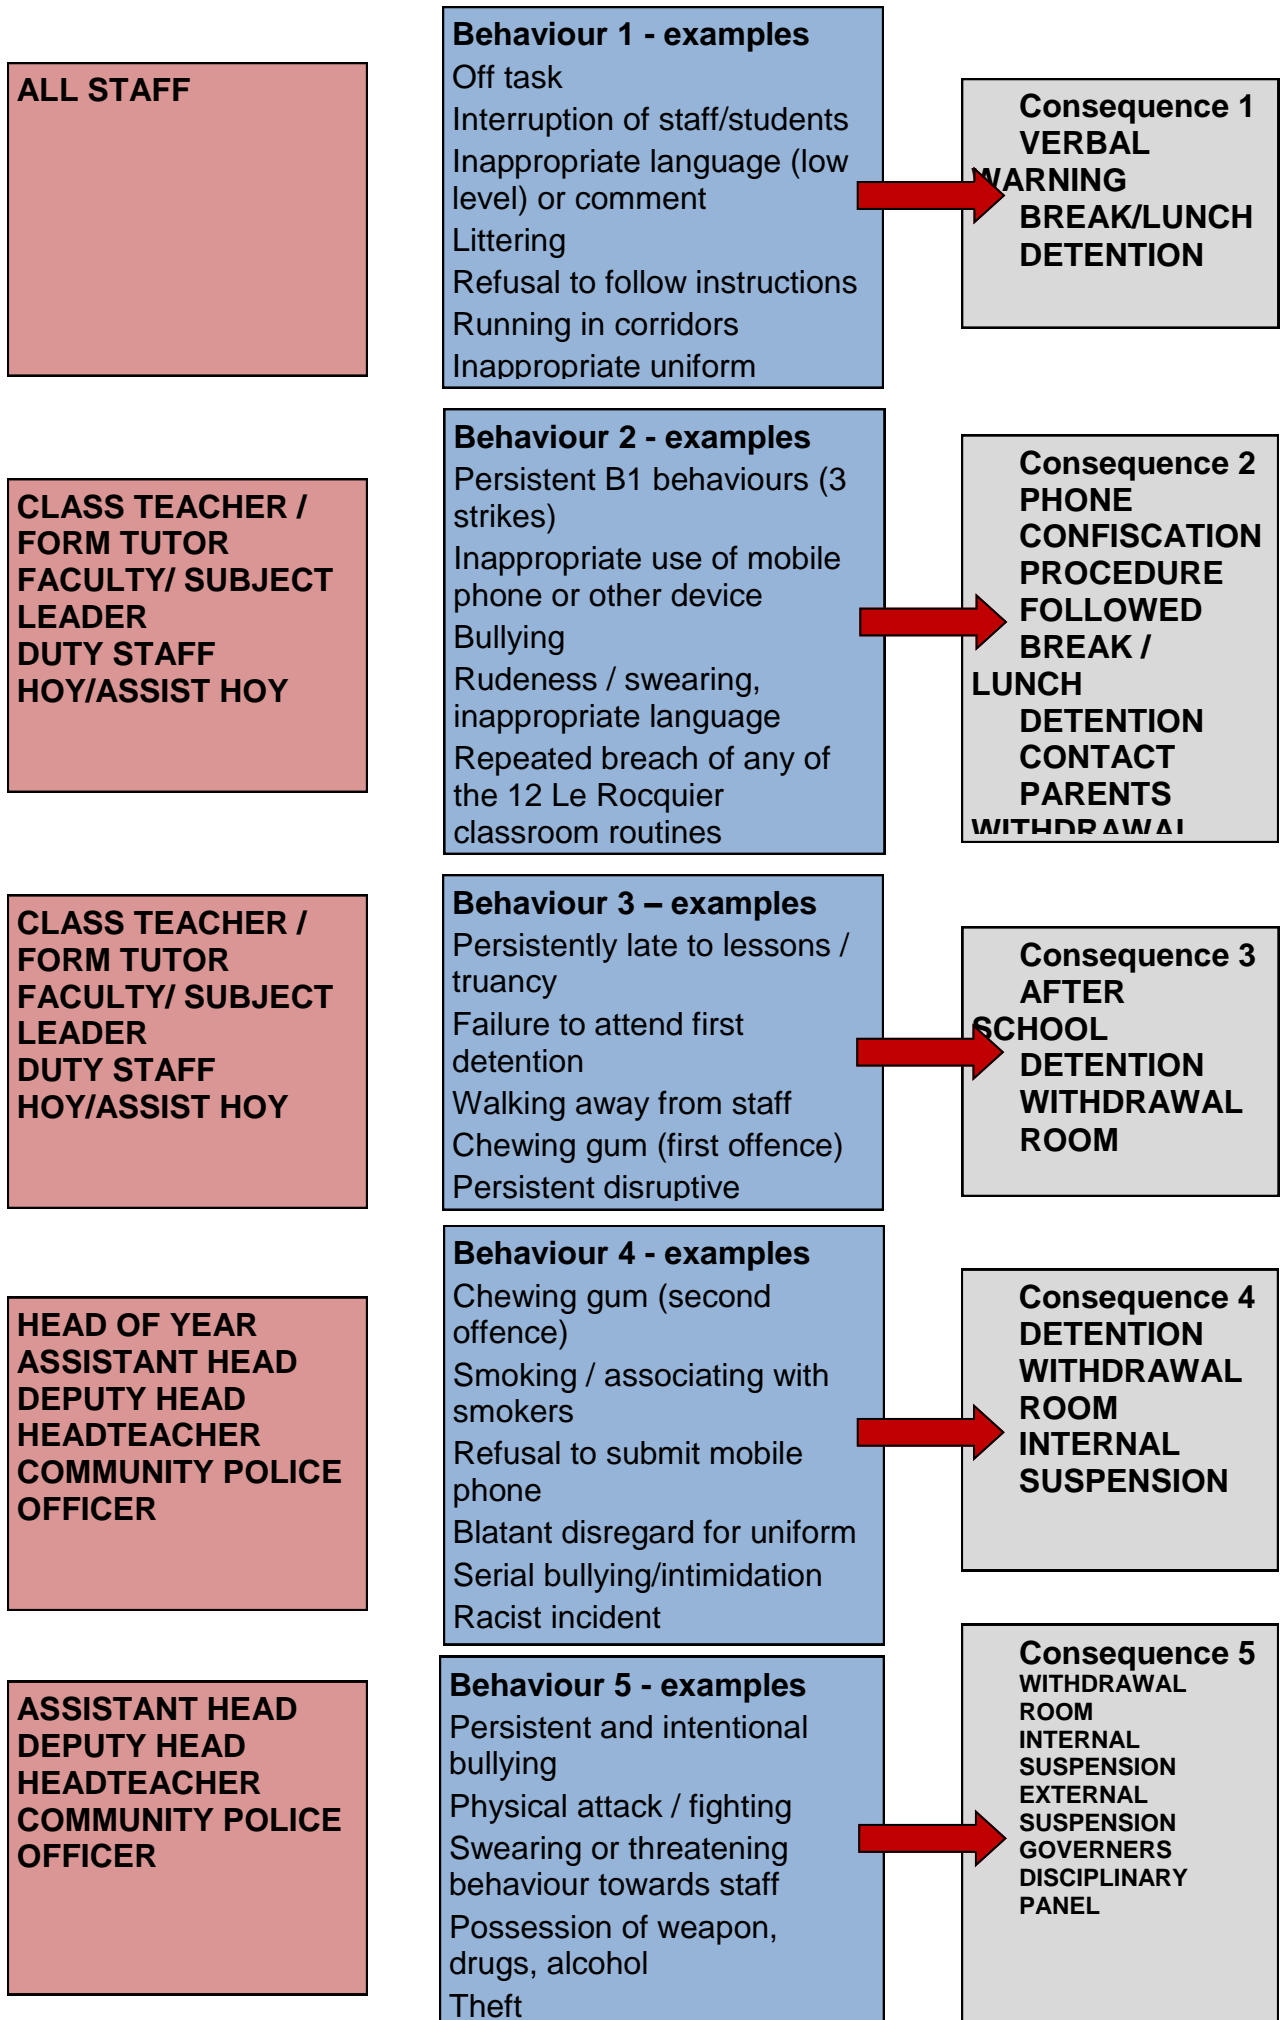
ALL STAFF

Behaviour 1 - examples
Off task
Interruption of staff/students
Inappropriate language (low level) or comment
Littering
Refusal to follow instructions
Running in corridors
Inappropriate uniform

Consequence 1
VERBAL WARNING
BREAK/LUNCH DETENTION

CLASS TEACHER / FORM TUTOR
FACULTY/ SUBJECT LEADER
DUTY STAFF
HOY/ASSIST HOY

Behaviour 2 - examples
Persistent B1 behaviours (3 strikes)
Inappropriate use of mobile phone or other device
Bullying
Rudeness / swearing, inappropriate language
Repeated breach of any of the 12 Le Rocquier classroom routines

Consequence 2
PHONE CONFISCATION PROCEDURE FOLLOWED
BREAK / LUNCH DETENTION
CONTACT PARENTS
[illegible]

CLASS TEACHER / FORM TUTOR
FACULTY/ SUBJECT LEADER
DUTY STAFF
HOY/ASSIST HOY

Behaviour 3 – examples
Persistently late to lessons / truancy
Failure to attend first detention
Walking away from staff
Chewing gum (first offence)
Persistent disruptive

Consequence 3
AFTER SCHOOL DETENTION
WITHDRAWAL ROOM

HEAD OF YEAR
ASSISTANT HEAD
DEPUTY HEAD
HEADTEACHER
COMMUNITY POLICE OFFICER

Behaviour 4 - examples
Chewing gum (second offence)
Smoking / associating with smokers
Refusal to submit mobile phone
Blatant disregard for uniform
Serial bullying/intimidation
Racist incident

Consequence 4
DETENTION
WITHDRAWAL ROOM
INTERNAL SUSPENSION

ASSISTANT HEAD
DEPUTY HEAD
HEADTEACHER
COMMUNITY POLICE OFFICER

Behaviour 5 - examples
Persistent and intentional bullying
Physical attack / fighting
Swearing or threatening behaviour towards staff
Possession of weapon, drugs, alcohol
Theft

Consequence 5
WITHDRAWAL ROOM
INTERNAL SUSPENSION
EXTERNAL SUSPENSION
GOVERNERS DISCIPLINARY PANEL